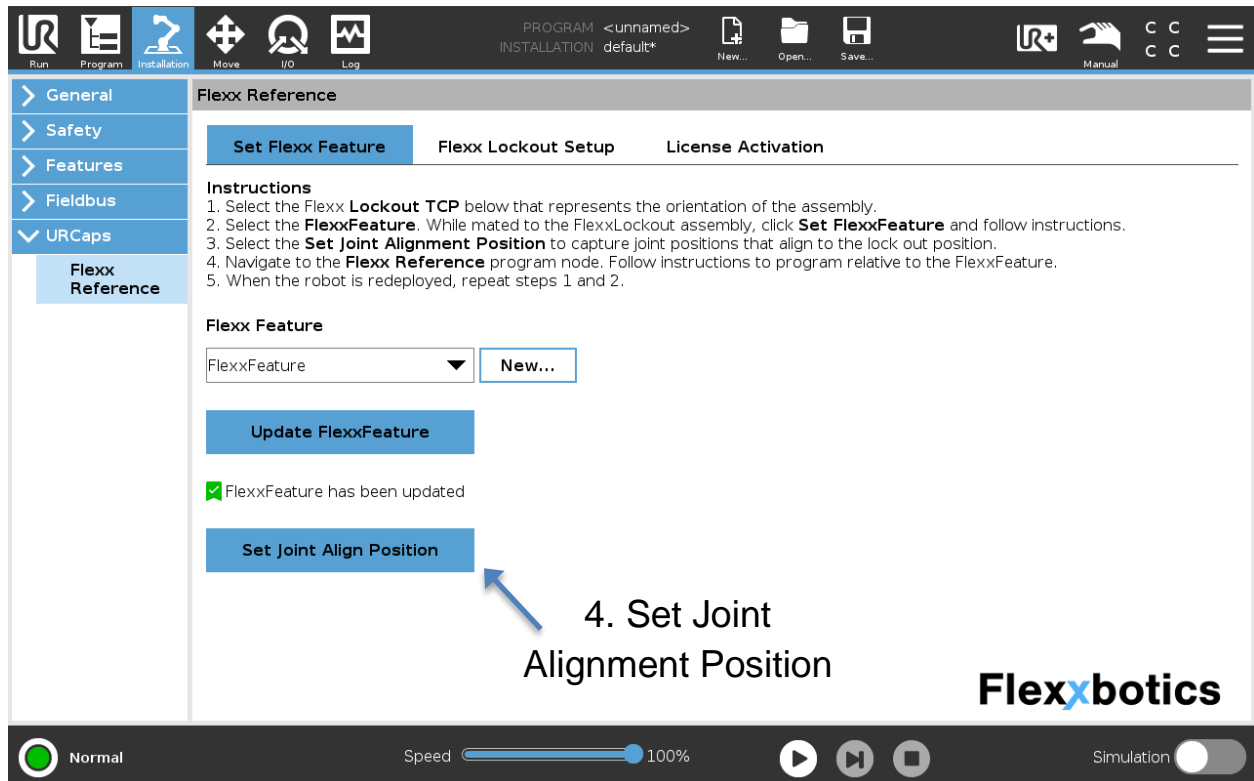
Run Program Installation Move I/O Log

PROGRAM <unnamed>
INSTALLATION default*

New... Open... Save...

Manual

C C
C C

General
Safety
Features
Fieldbus
URCaps
Flexx Reference

Flexx Reference

Set Flexx Feature Flexx Lockout Setup License Activation

Instructions
1. Select the Flexx **Lockout TCP** below that represents the orientation of the assembly.
2. Select the **FlexxFeature**. While mated to the FlexxLockout assembly, click **Set FlexxFeature** and follow instructions.
3. Select the **Set Joint Alignment Position** to capture joint positions that align to the lock out position.
4. Navigate to the **Flexx Reference** program node. Follow instructions to program relative to the FlexxFeature.
5. When the robot is redeployed, repeat steps 1 and 2.

Flexx Feature

FlexxFeature

New...

Update FlexxFeature

FlexxFeature has been updated

Set Joint Align Position

4. Set Joint Alignment Position

Flexxbotics

Normal

Speed 100%

Simulation